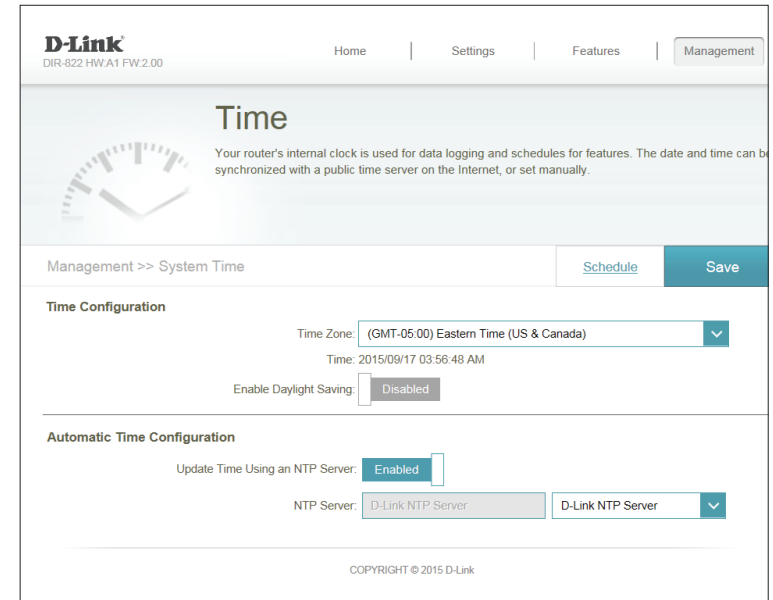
D-Link
DIR-822 HW:A1 FW:2.00

Home | Settings | Features | Management

Time

Your router's internal clock is used for data logging and schedules for features. The date and time can be synchronized with a public time server on the Internet, or set manually.

Management >> System Time

Schedule

Save

Time Configuration

Time Zone: (GMT-05:00) Eastern Time (US & Canada)

Time: 2015/09/17 03:56:48 AM

Enable Daylight Saving: Disabled

Automatic Time Configuration

Update Time Using an NTP Server: Enabled

NTP Server: D-Link NTP Server

D-Link NTP Server

COPYRIGHT © 2015 D-Link